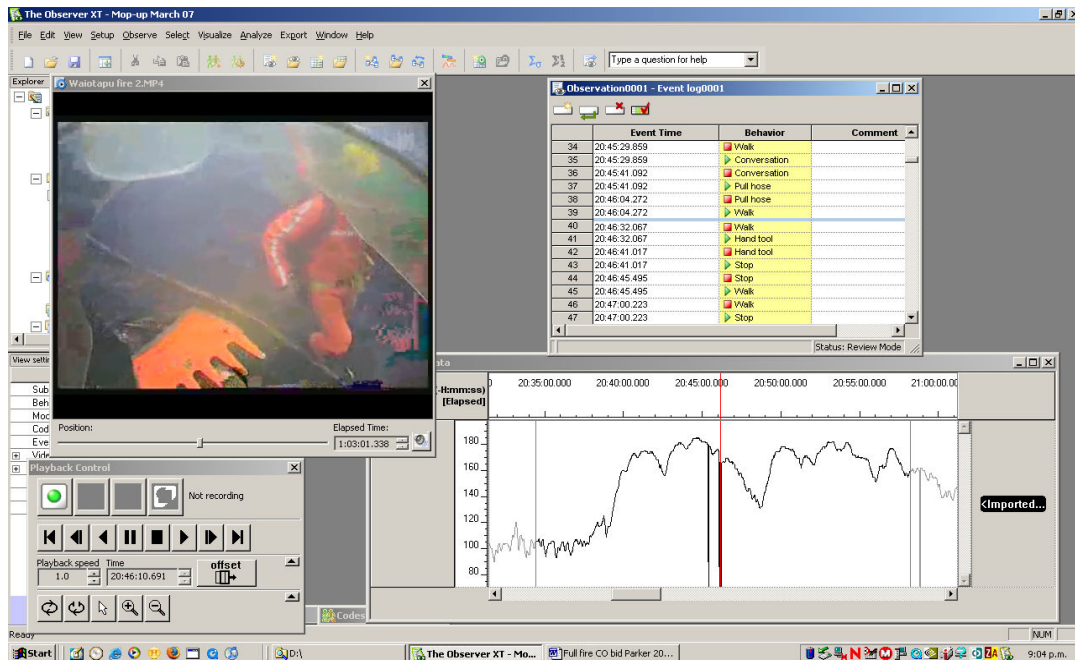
The Observer XT - Mop-up March 07

File Edit View Setup Observe Select Visualize Analyze Export Window Help

Type a question for help

Explorer

Waiotapu fire 2.MP4

Observation0001 - Event log0001

| | Event Time | Behavior | Comment |
|---|---|---|---|
| 34 | 20:45:29.859 | Walk | |
| 35 | 20:45:29.859 | Conversation | |
| 36 | 20:45:41.092 | Conversation | |
| 37 | 20:45:41.092 | Pull hose | |
| 38 | 20:46:04.272 | Pull hose | |
| 39 | 20:46:04.272 | Walk | |
| 40 | 20:46:32.067 | Walk | |
| 41 | 20:46:32.067 | Hand tool | |
| 42 | 20:46:41.017 | Hand tool | |
| 43 | 20:46:41.017 | Stop | |
| 44 | 20:46:45.495 | Stop | |
| 45 | 20:46:45.495 | Walk | |
| 46 | 20:47:00.223 | Walk | |
| 47 | 20:47:00.223 | Stop | |

Status: Review Mode

View setti
Sub
Beh
Moc
Cod
Eve
Vide

Position:
Elapsed Time:
1:03:01.338

Playback Control
Not recording
Playback speed Time
1.0 20:46:10.691
offset

Codes

ata
-Hmm:ss)
[Elapsed]
20:35:00.000 20:40:00.000 20:45:00.000 20:50:00.000 20:55:00.000 21:00:00
180
160
140
120
100
80
<Imported...

Ready
NUM

Start D:\ The Observer XT - Mo... Full fire CO bid Parker 20... 9:04 p.m.